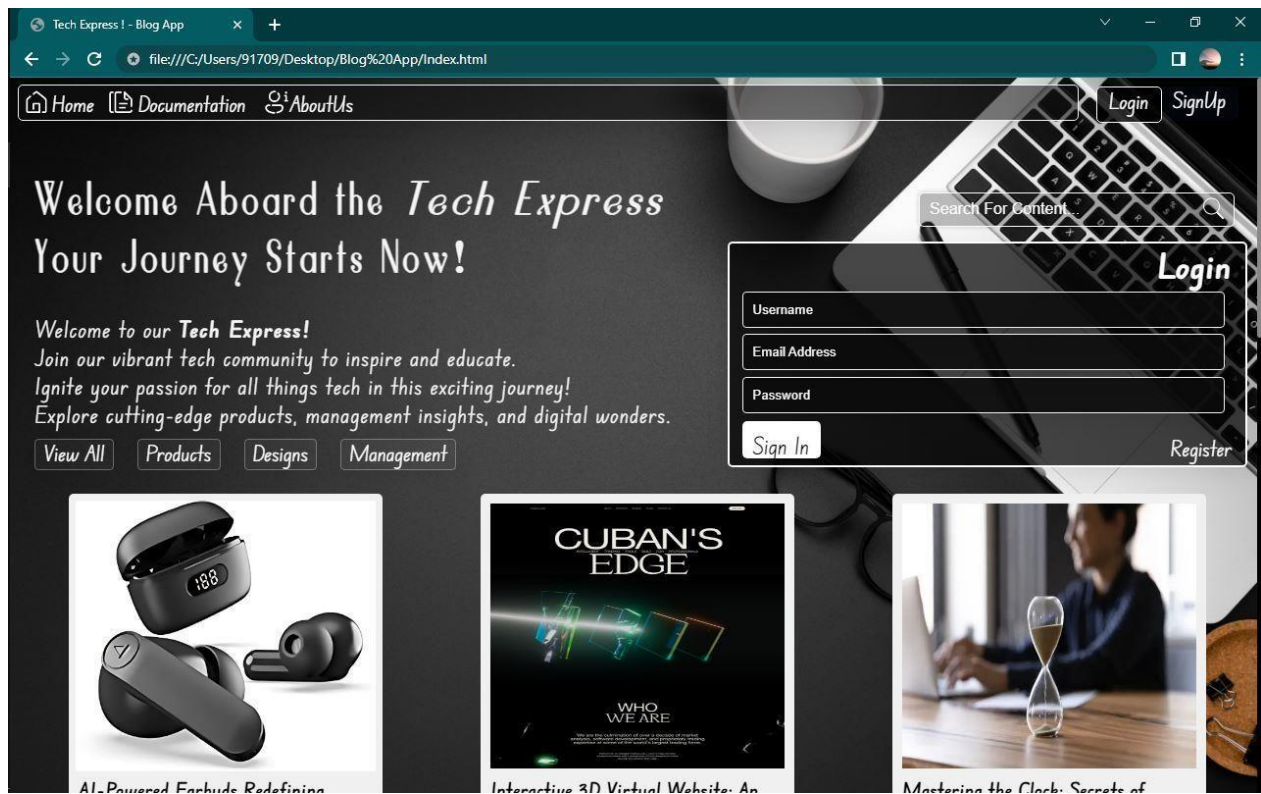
Tech Express ! - Blog App

file:///C:/Users/91709/Desktop/Blog%20App/Index.html

Home Documentation AboutUs

Login SignUp

Welcome Aboard the Tech Express
Your Journey Starts Now!

Search For Content...

Login

Username

Email Address

Password

Sign In

Register

Welcome to our Tech Express!
Join our vibrant tech community to inspire and educate.
Ignite your passion for all things tech in this exciting journey!
Explore cutting-edge products, management insights, and digital wonders.

View All Products Designs Management

188

CUBAN'S EDGE

WHO WE ARE

AI-Powered Earbuds Redefining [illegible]

Interactive 3D Virtual Website: An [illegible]

Mastering the Clock: Secrets of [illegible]